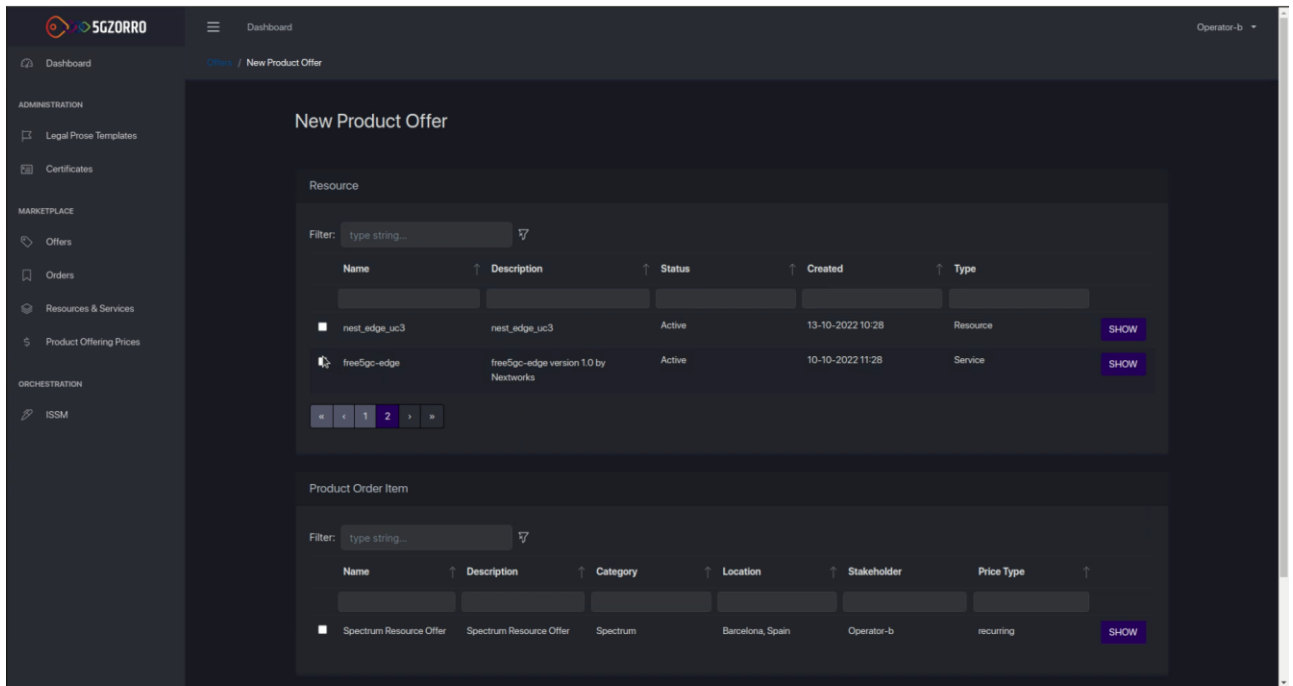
5GZORRO

Dashboard

Operator-b

Dashboard

ADMINISTRATION

Legal Prose Templates

Certificates

MARKETPLACE

Offers

Orders

Resources & Services

Product Offering Prices

ORCHESTRATION

ISSM

Offers / New Product Offer

New Product Offer

Resource

Filter: type string...

| | Name | Description | Status | Created | Type | |
|---|---|---|---|---|---|---|
| | nest_edge_uc3 | nest_edge_uc3 | Active | 13-10-2022 10:28 | Resource | SHOW |
| | free5gc-edge | free5gc-edge version 1.0 by Nextworks | Active | 10-10-2022 11:28 | Service | SHOW |

« ‹ 1 2 › »

Product Order Item

Filter: type string...

| | Name | Description | Category | Location | Stakeholder | Price Type | |
|---|---|---|---|---|---|---|---|
| | Spectrum Resource Offer | Spectrum Resource Offer | Spectrum | Barcelona, Spain | Operator-b | recurring | SHOW |